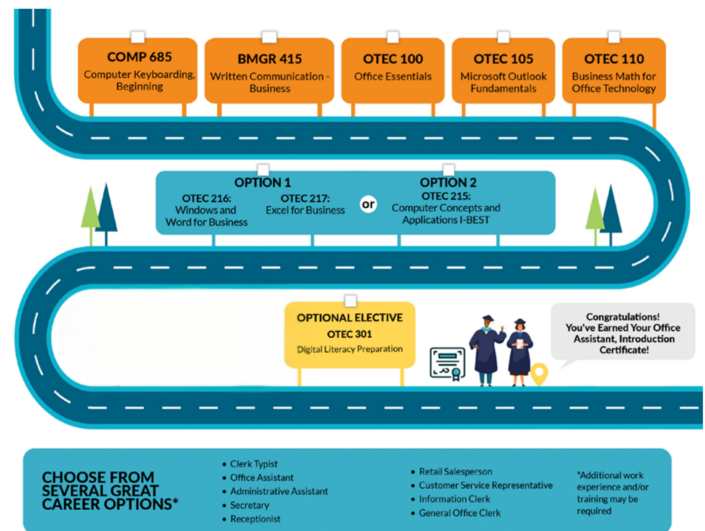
COMP 685
Computer Keyboarding, Beginning

BMGR 415
Written Communication - Business

OTEC 100
Office Essentials

OTEC 105
Microsoft Outlook Fundamentals

OTEC 110
Business Math for Office Technology

OPTION 1
OTEC 216: Windows and Word for Business
OTEC 217: Excel for Business

or

OPTION 2
OTEC 215: Computer Concepts and Applications I-BEST

OPTIONAL ELECTIVE
OTEC 301
Digital Literacy Preparation

Congratulations! You've Earned Your Office Assistant, Introduction Certificate!

CHOOSE FROM SEVERAL GREAT CAREER OPTIONS*

• Clerk Typist
• Office Assistant
• Administrative Assistant
• Secretary
• Receptionist

• Retail Salesperson
• Customer Service Representative
• Information Clerk
• General Office Clerk

*Additional work experience and/or training may be required